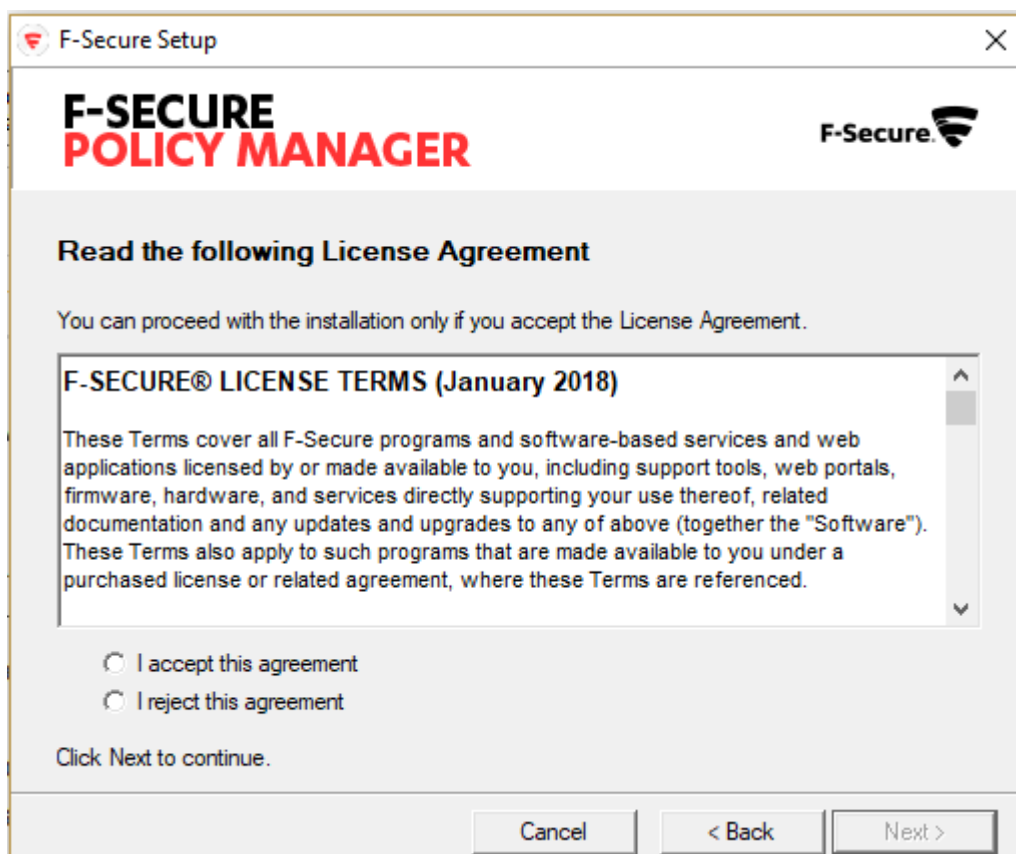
F-Secure Setup

F-SECURE
POLICY MANAGER

F-Secure

Read the following License Agreement

You can proceed with the installation only if you accept the License Agreement.

F-SECURE® LICENSE TERMS (January 2018)

These Terms cover all F-Secure programs and software-based services and web applications licensed by or made available to you, including support tools, web portals, firmware, hardware, and services directly supporting your use thereof, related documentation and any updates and upgrades to any of above (together the "Software"). These Terms also apply to such programs that are made available to you under a purchased license or related agreement, where these Terms are referenced.

I accept this agreement

I reject this agreement

Click Next to continue.

Cancel

< Back

Next >